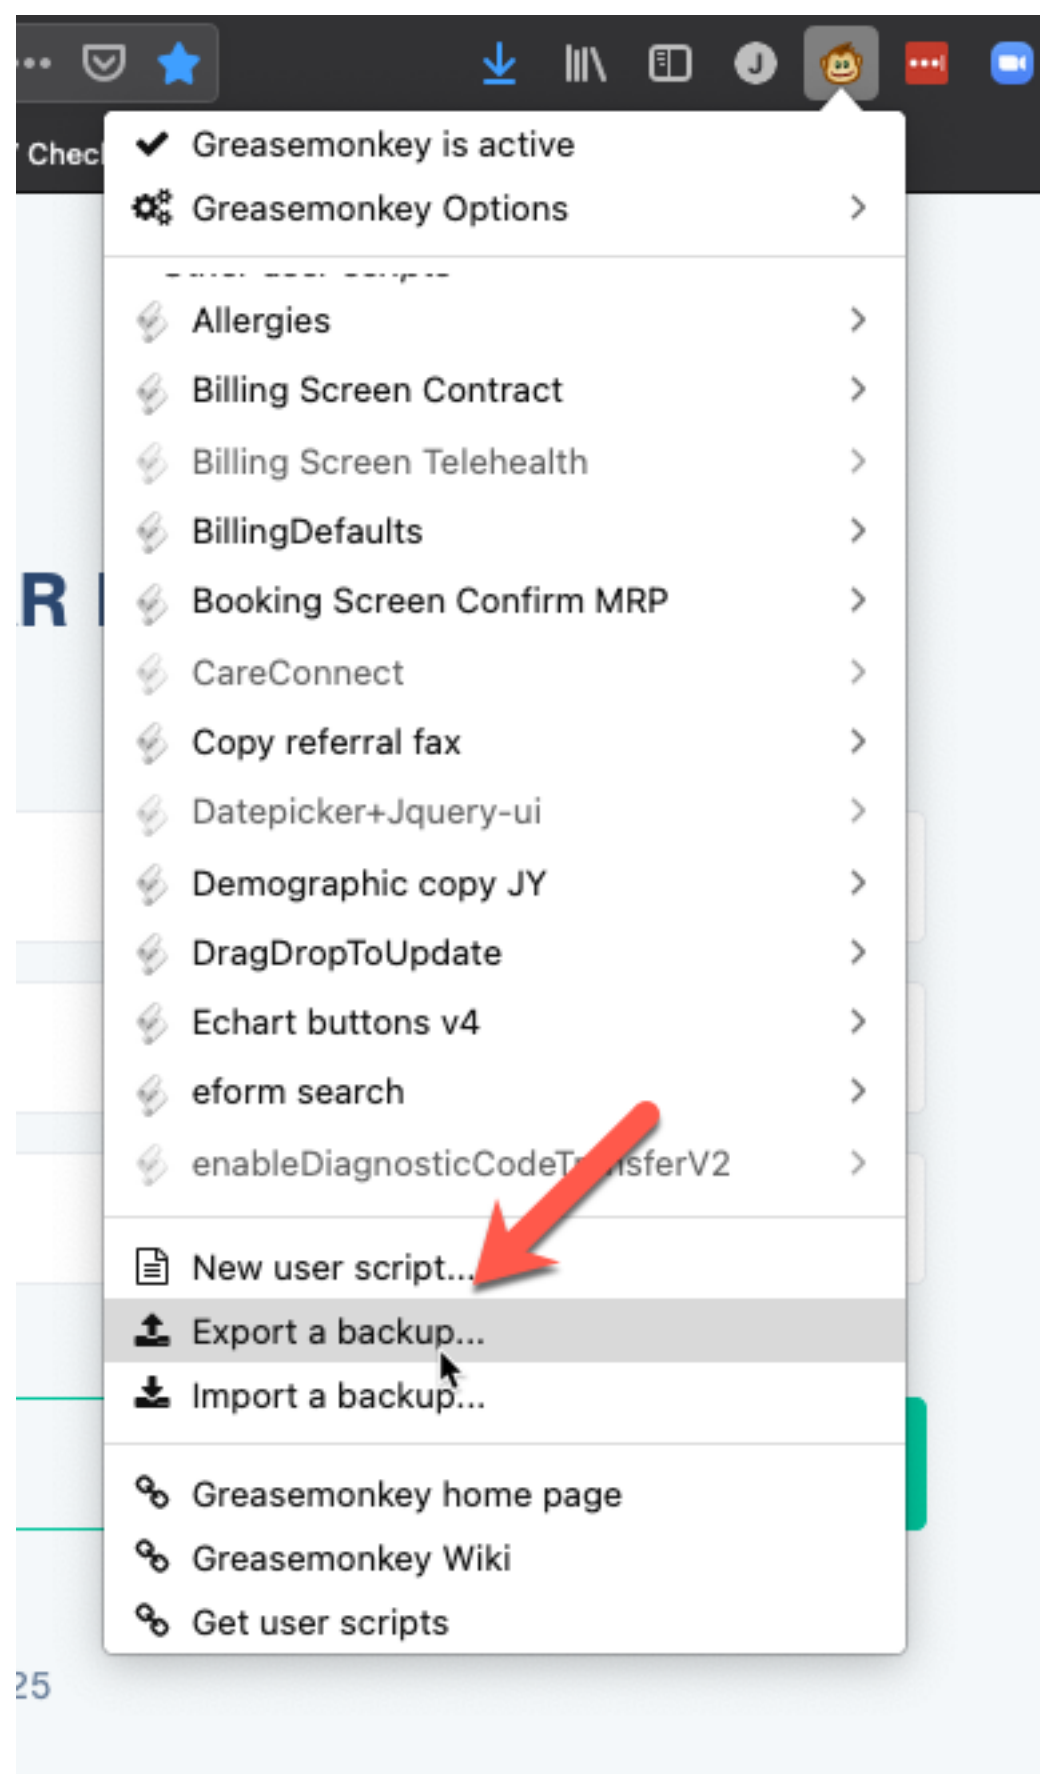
Chec

Greasemonkey is active
Greasemonkey Options

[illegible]

Allergies
Billing Screen Contract
Billing Screen Telehealth
BillingDefaults
Booking Screen Confirm MRP
CareConnect
Copy referral fax
Datepicker+Jquery-ui
Demographic copy JY
DragDropToUpdate
Echart buttons v4
eform search
enableDiagnosticCodeT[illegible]sferV2

New user script...
Export a backup...
Import a backup...

Greasemonkey home page
Greasemonkey Wiki
Get user scripts

R

25